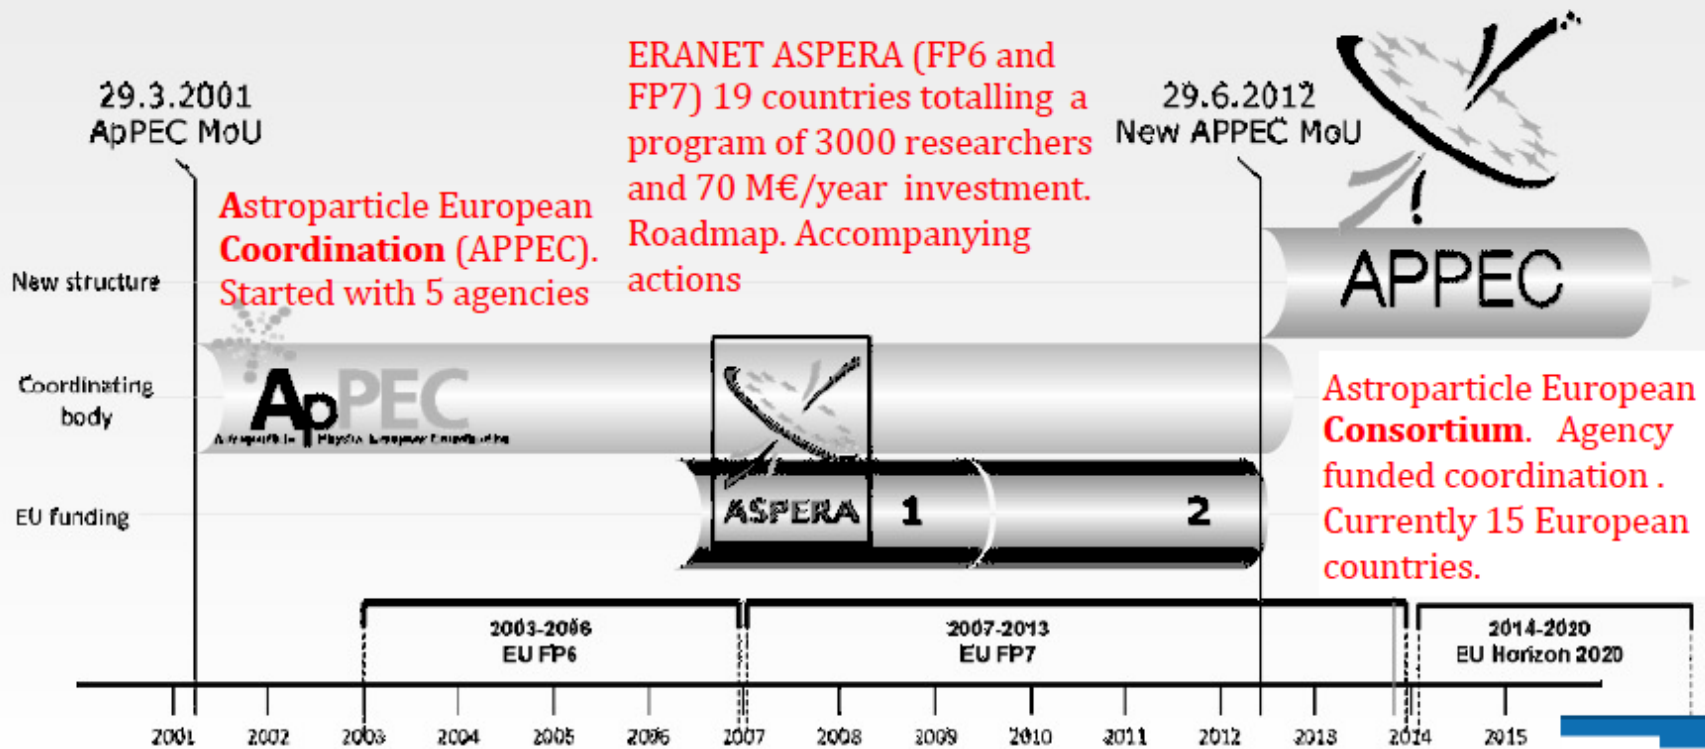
29.3.2001
ApPEC MoU

Astroparticle European Coordination (APPEC). Started with 5 agencies

ERANET ASPERA (FP6 and FP7) 19 countries totalling a program of 3000 researchers and 70 M€/year investment. Roadmap. Accompanying actions

29.6.2012
New APPEC MoU

New structure

APPEC

Coordinating body

ApPEC
Astroparticle Physics European Coordination

Astroparticle European Consortium. Agency funded coordination . Currently 15 European countries.

EU funding

ASPERA 1 2

2003-2006
EU FP6

2007-2013
EU FP7

2014-2020
EU Horizon 2020

2001 2002 2003 2004 2005 2006 2007 2008 2009 2010 2011 2012 2013 2014 2015